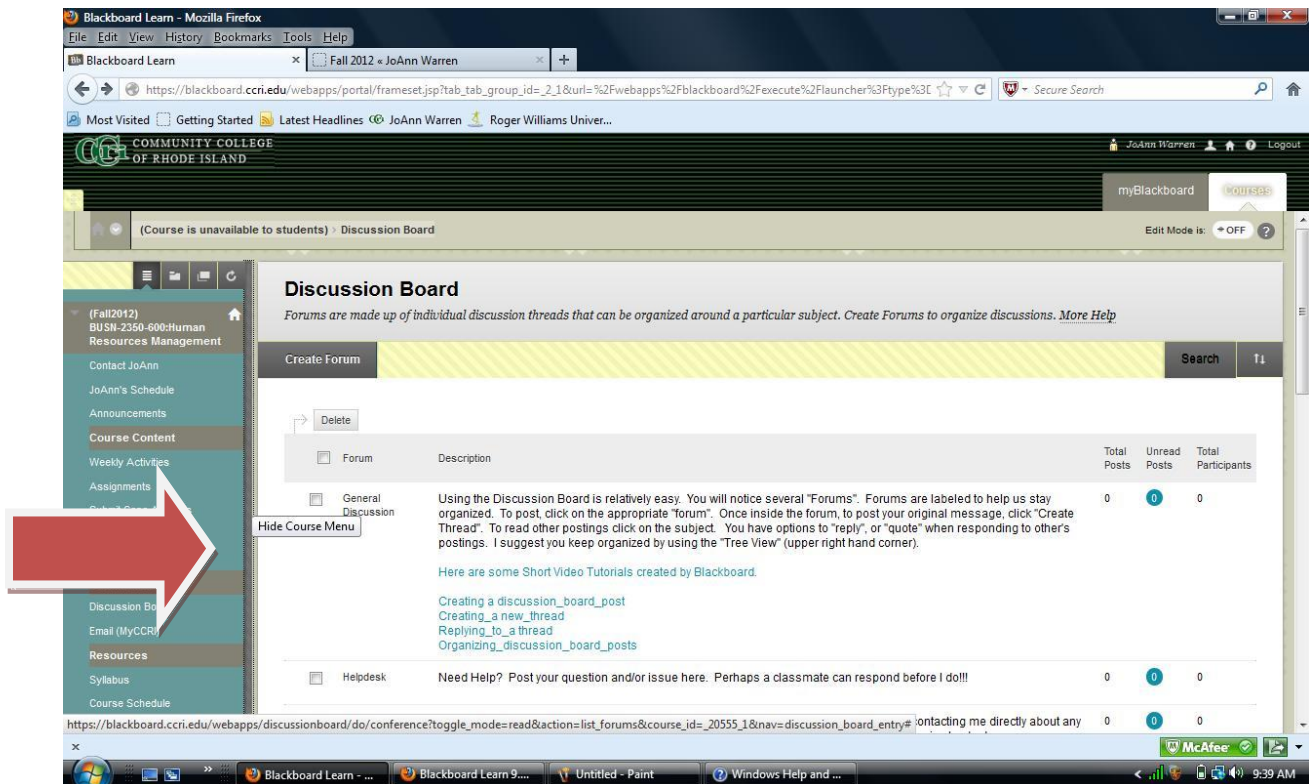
Blackboard Learn - Mozilla Firefox
File Edit View History Bookmarks Tools Help
Blackboard Learn × Fall 2012 « JoAnn Warren × +
https://blackboard.ccri.edu/webapps/portal/frameset.jsp?tab_tab_group_id=_2_1&url=%2Fwebapps%2Fblackboard%2Fexecute%2Flauncher%3Ftype%3I
Secure Search
Most Visited Getting Started Latest Headlines JoAnn Warren Roger Williams Univer...
COMMUNITY COLLEGE OF RHODE ISLAND
JoAnn Warren Logout
myBlackboard Courses
(Course is unavailable to students) Discussion Board
Edit Mode is: OFF
(Fall2012) BUSN-2350-600:Human Resources Management
Contact JoAnn
JoAnn's Schedule
Announcements
Course Content
Weekly Activities
Assignments
Hide Course Menu
Discussion Bo
Email (MyCCRI
Resources
Syllabus
Course Schedule
Discussion Board
Forums are made up of individual discussion threads that can be organized around a particular subject. Create Forums to organize discussions. More Help
Create Forum
Search
Delete

| Forum | Description | Total Posts | Unread Posts | Total Participants |
|---|---|---|---|---|
| General Discussion | Using the Discussion Board is relatively easy. You will notice several "Forums". Forums are labeled to help us stay organized. To post, click on the appropriate "forum". Once inside the forum, to post your original message, click "Create Thread". To read other postings click on the subject. You have options to "reply", or "quote" when responding to other's postings. I suggest you keep organized by using the "Tree View" (upper right hand corner). Here are some Short Video Tutorials created by Blackboard. Creating a discussion_board_post Creating_a new_thread Replying_to_a thread Organizing_discussion_board_posts | 0 | 0 | 0 |
| Helpdesk | Need Help? Post your question and/or issue here. Perhaps a classmate can respond before I do!!! | 0 | 0 | 0 |
| | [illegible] contacting me directly about any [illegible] | 0 | 0 | 0 |

https://blackboard.ccri.edu/webapps/discussionboard/do/conference?toggle_mode=read&action=list_forums&course_id=_20555_1&nav=discussion_board_entry#
McAfee
Blackboard Learn - ... Blackboard Learn 9.... Untitled - Paint Windows Help and ...
9:39 AM